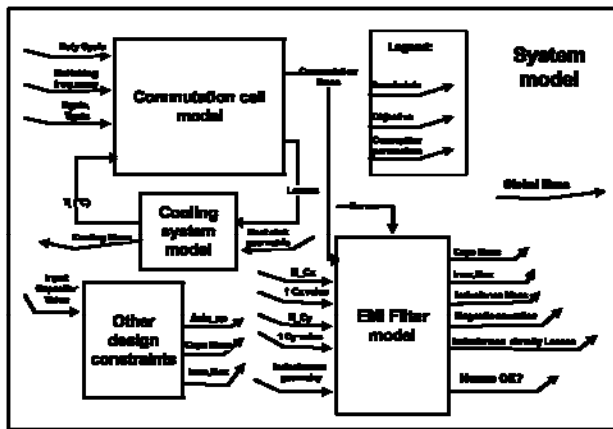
Duty Cycle

Switching frequency

Ripple, Topo

Commutation cell model

Commutation Noise

Legend:

Constraints

Objective

Computed parameters

System model

T(°C)

Losses

Global Mass

Cooling system model

Cooling Mass

Heatsink geometry

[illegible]

Input Capacitor Value

Other design constraints

Attn_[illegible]

Caps Mass

Irms_Max

ll_Cx

f Cx value

ll_Cy

f Cy value

Inductance geometry

EMI Filter model

Caps Mass

Irms_Max

Inductance Mass

Magnetic saturation

Inductance density Losses

Norms OK?